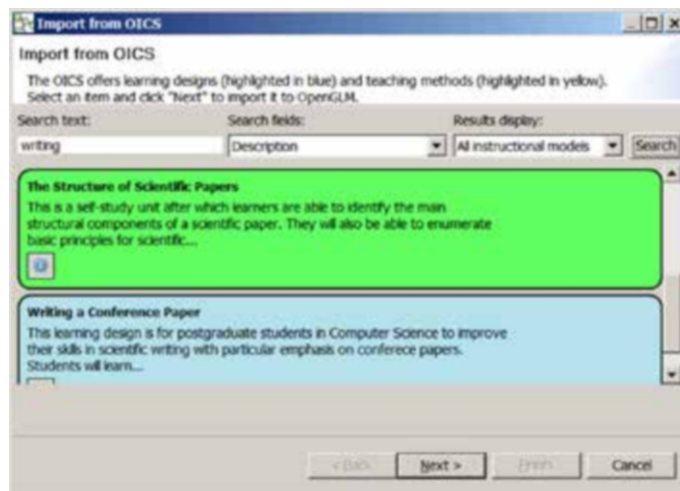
Import from OICS

Import from OICS

The OICS offers learning designs (highlighted in blue) and teaching methods (highlighted in yellow). Select an item and click "Next" to import it to OpenGLM.

Search text:
writing

Search fields:
Description

Results display:
All instructional models

Search

The Structure of Scientific Papers
This is a self-study unit after which learners are able to identify the main structural components of a scientific paper. They will also be able to enumerate basic principles for scientific...

Writing a Conference Paper
This learning design is for postgraduate students in Computer Science to improve their skills in scientific writing with particular emphasis on conferece papers. Students will learn...

< Back
Next >
Finish
Cancel